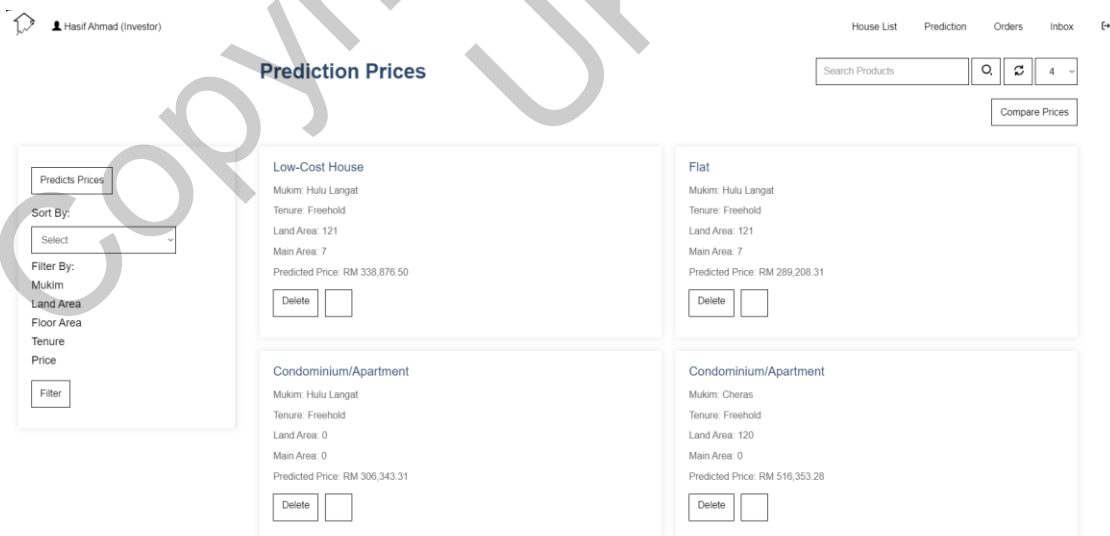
Hasif Ahmad (Investor)

House List Prediction Orders Inbox

Prediction Prices

Search Products

4

Compare Prices

Predicts Prices

Sort By:

Select

Filter By:
Mukim
Land Area
Floor Area
Tenure
Price

Filter

Low-Cost House
Mukim: Hulu Langat
Tenure: Freehold
Land Area: 121
Main Area: 7
Predicted Price: RM 338,876.50

Delete

Flat
Mukim: Hulu Langat
Tenure: Freehold
Land Area: 121
Main Area: 7
Predicted Price: RM 289,208.31

Delete

Condominium/Apartment
Mukim: Hulu Langat
Tenure: Freehold
Land Area: 0
Main Area: 0
Predicted Price: RM 306,343.31

Delete

Condominium/Apartment
Mukim: Cheras
Tenure: Freehold
Land Area: 120
Main Area: 0
Predicted Price: RM 516,353.28

Delete

Copyright UI